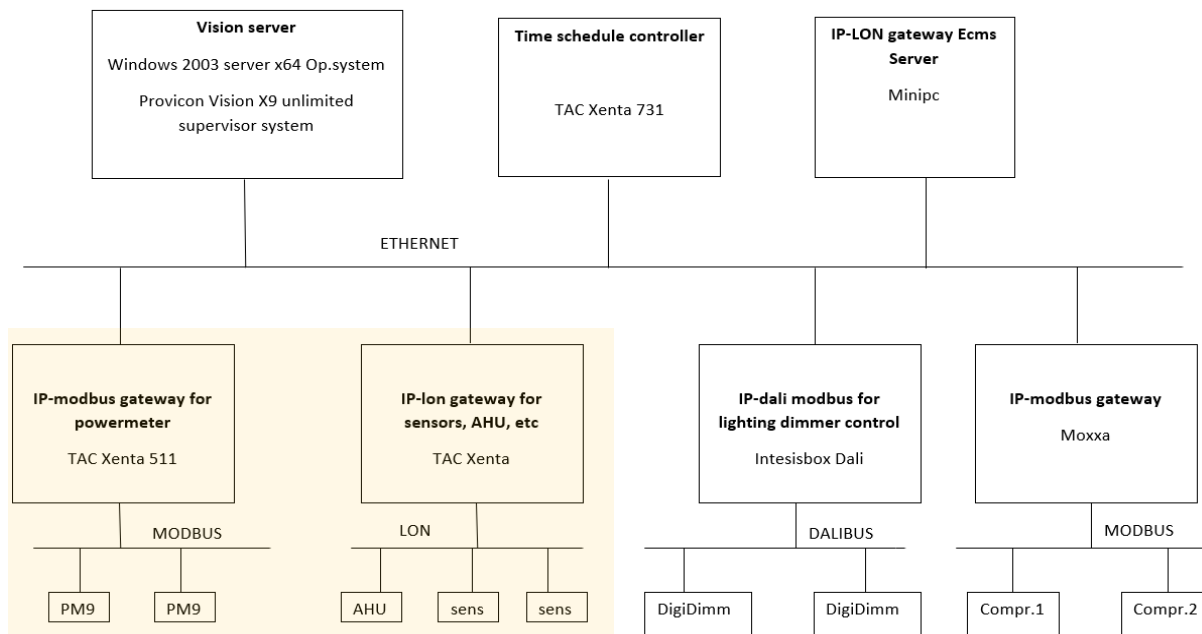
Vision server

Windows 2003 server x64 Op.system

Provicon Vision X9 unlimited supervisor system

Time schedule controller

TAC Xenta 731

IP-LON gateway Ecms Server

Minipc

ETHERNET

IP-modbus gateway for powermeter

TAC Xenta 511

MODBUS

PM9

PM9

IP-lon gateway for sensors, AHU, etc

TAC Xenta

LON

AHU

sens

sens

IP-dali modbus for lighting dimmer control

Intesisbox Dali

DALIBUS

DigiDimm

DigiDimm

IP-modbus gateway

Moxxa

MODBUS

Compr.1

Compr.2